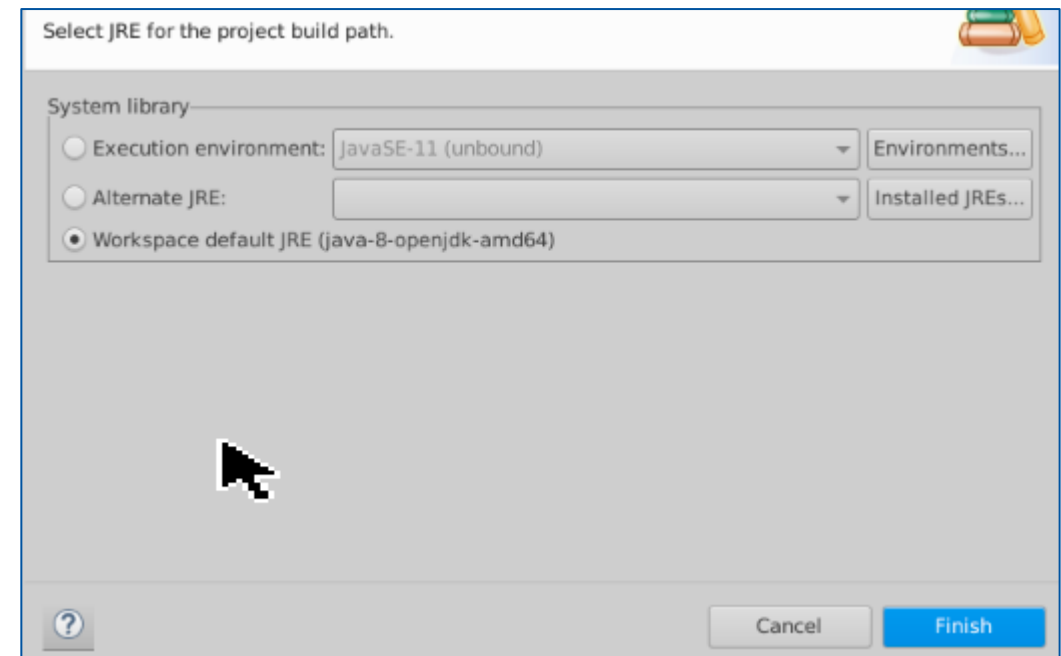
Select JRE for the project build path.

System library

Execution environment: JavaSE-11 (unbound)

Environments...

Alternate JRE:

Installed JREs...

Workspace default JRE (java-8-openjdk-amd64)

?

Cancel

Finish